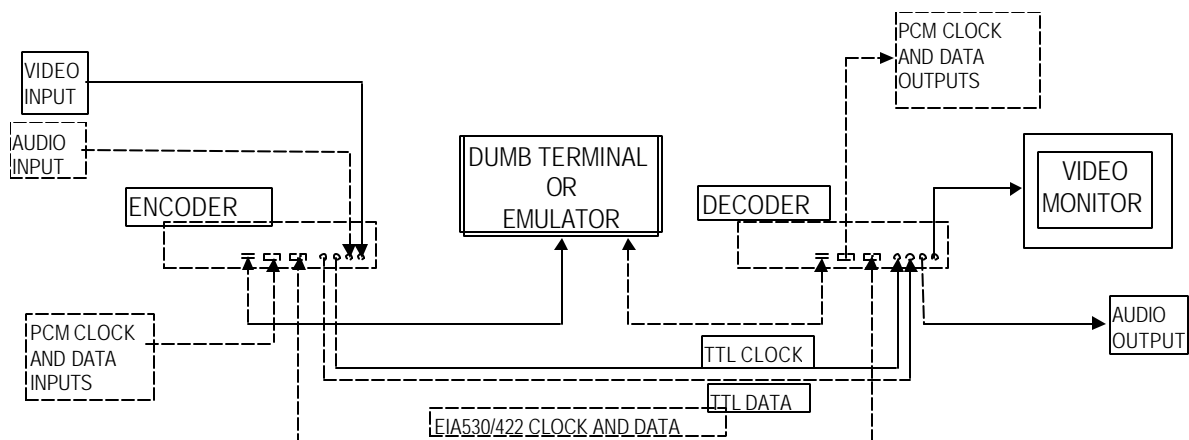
PCM CLOCK AND DATA OUTPUTS

VIDEO INPUT

AUDIO INPUT

DUMB TERMINAL OR EMULATOR

VIDEO MONITOR

ENCODER

DECODER

PCM CLOCK AND DATA INPUTS

AUDIO OUTPUT

TTL CLOCK

TTL DATA

EIA530/422 CLOCK AND DATA